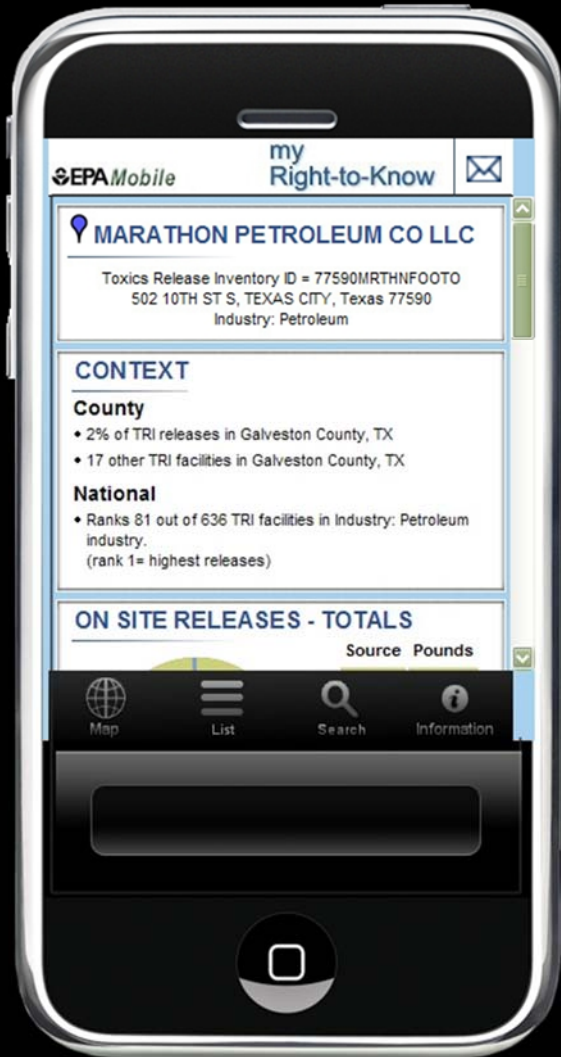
EPA Mobile

my Right-to-Know

MARATHON PETROLEUM CO LLC

Toxics Release Inventory ID = 77590MRTHNFOOTO
502 10TH ST S, TEXAS CITY, Texas 77590
Industry: Petroleum

CONTEXT

County

• 2% of TRI releases in Galveston County, TX
• 17 other TRI facilities in Galveston County, TX

National

• Ranks 81 out of 636 TRI facilities in Industry: Petroleum industry.
(rank 1= highest releases)

ON SITE RELEASES - TOTALS

Source Pounds

Map List Search Information